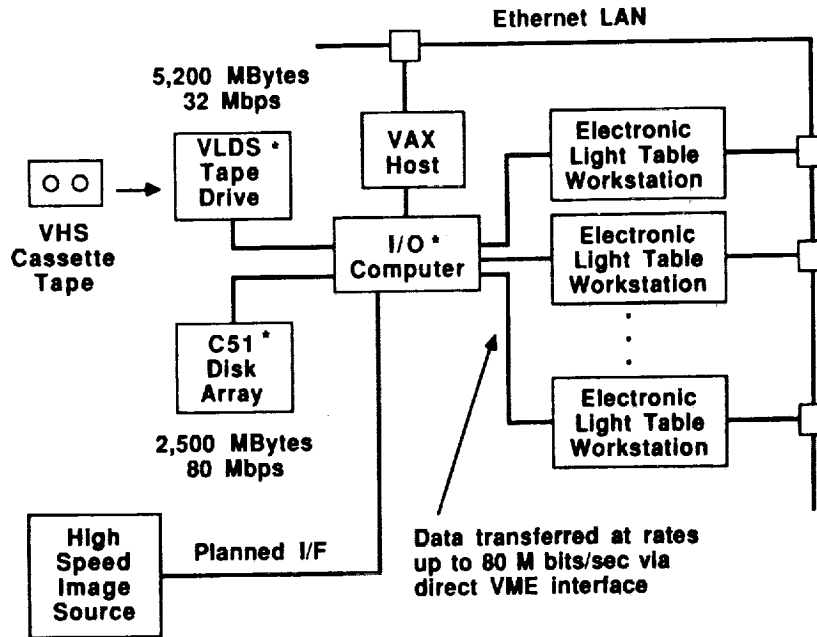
Ethernet LAN

5,200 MBytes
32 Mbps

VLDS *
Tape
Drive

VAX
Host

Electronic
Light Table
Workstation

VHS
Cassette
Tape

I/O *
Computer

Electronic
Light Table
Workstation

C51 *
Disk
Array

Electronic
Light Table
Workstation

2,500 MBytes
80 Mbps

High
Speed
Image
Source

Planned I/F

Data transferred at rates up to 80 M bits/sec via direct VME interface